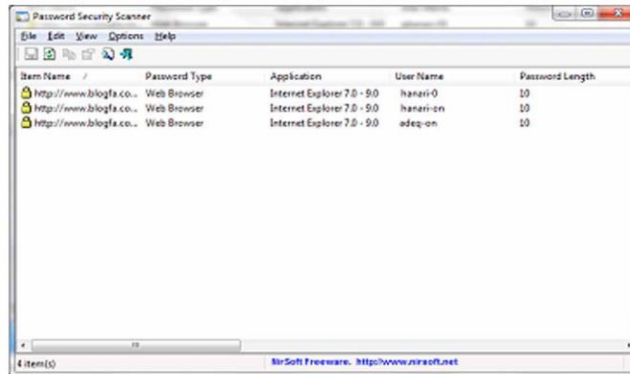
Password Security Scanner

File Edit View Options Help

| Item Name / | Password Type | Application | User Name | Password Length |
|---|---|---|---|---|
| http://www.blogfa.co... | Web Browser | Internet Explorer 7.0 - 9.0 | hanari-0 | 10 |
| http://www.blogfa.co... | Web Browser | Internet Explorer 7.0 - 9.0 | hanari-on | 10 |
| http://www.blogfa.co... | Web Browser | Internet Explorer 7.0 - 9.0 | adeq-on | 10 |

4 item(s)

NirSoft Freeware. http://www.nirsoft.net